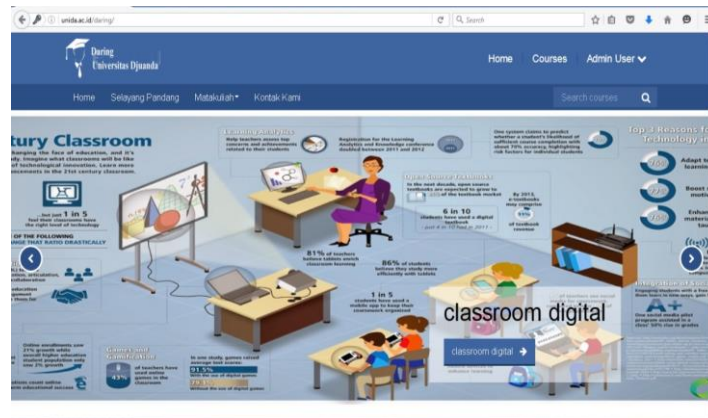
unida.ac.id/daring/

Search

Daring
Universitas Djuanda

Home Courses Admin User

Home Selayang Pandang Matakuliah Kontak Kami

Search courses

tury Classroom

Learning Analytics

Registration for the Learning Analytics and Knowledge conference doubled between 2011 and 2012

just 1 in 5

Open Source Textbooks

6 in 10

81% of teachers

86% of students

1 in 5

Top 3 Reasons fo Technology in

classroom digital

classroom digital